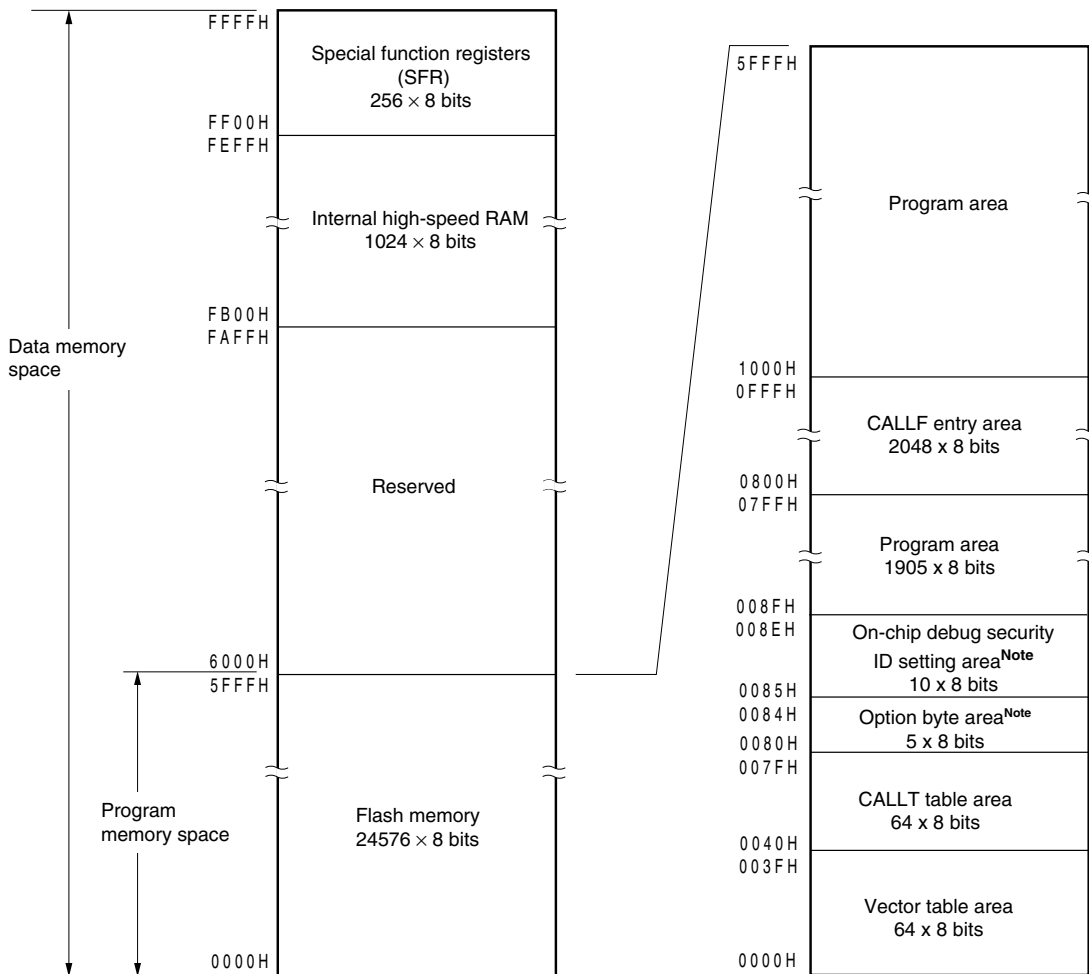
FFFFH
Special function registers (SFR) $256 \times 8$ bits
FF00H
FEFFH
Internal high-speed RAM $1024 \times 8$ bits
FB00H
FAFFH
Data memory space
Reserved
6000H
5FFFH
Program memory space
Flash memory $24576 \times 8$ bits
0000H

5FFFH
Program area
1000H
0FFFH
CALLF entry area
2048 x 8 bits
0800H
07FFH
Program area
1905 x 8 bits
008FH
008EH
On-chip debug security ID setting area$^{Note}$
10 x 8 bits
0085H
0084H
Option byte area$^{Note}$
5 x 8 bits
0080H
007FH
CALLT table area
64 x 8 bits
0040H
003FH
Vector table area
64 x 8 bits
0000H